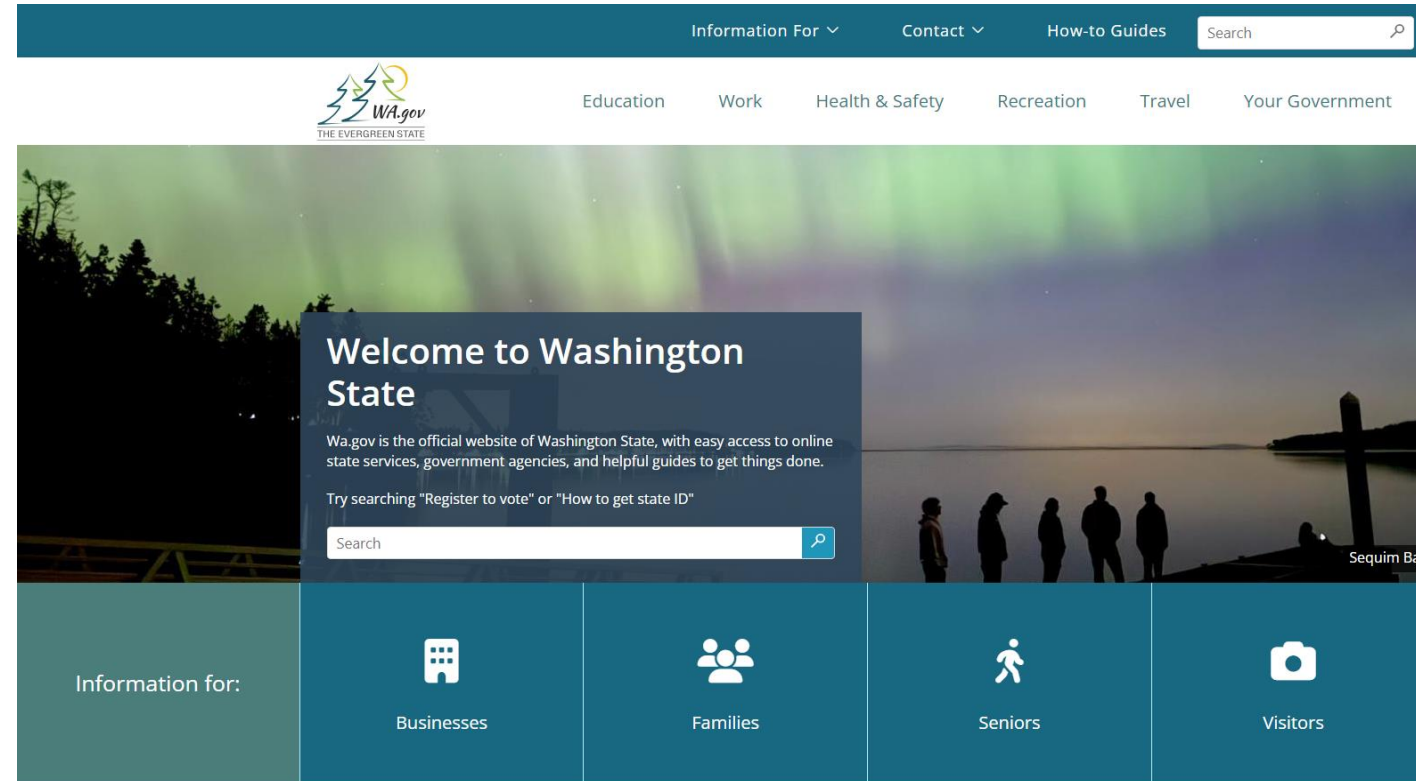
Information For ⌄ Contact ⌄ How-to Guides Search

WA.gov
THE EVERGREEN STATE

Education Work Health & Safety Recreation Travel Your Government

Welcome to Washington State

Wa.gov is the official website of Washington State, with easy access to online state services, government agencies, and helpful guides to get things done.

Try searching "Register to vote" or "How to get state ID"

Search

Sequim Ba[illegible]

Information for:

Businesses

Families

Seniors

Visitors